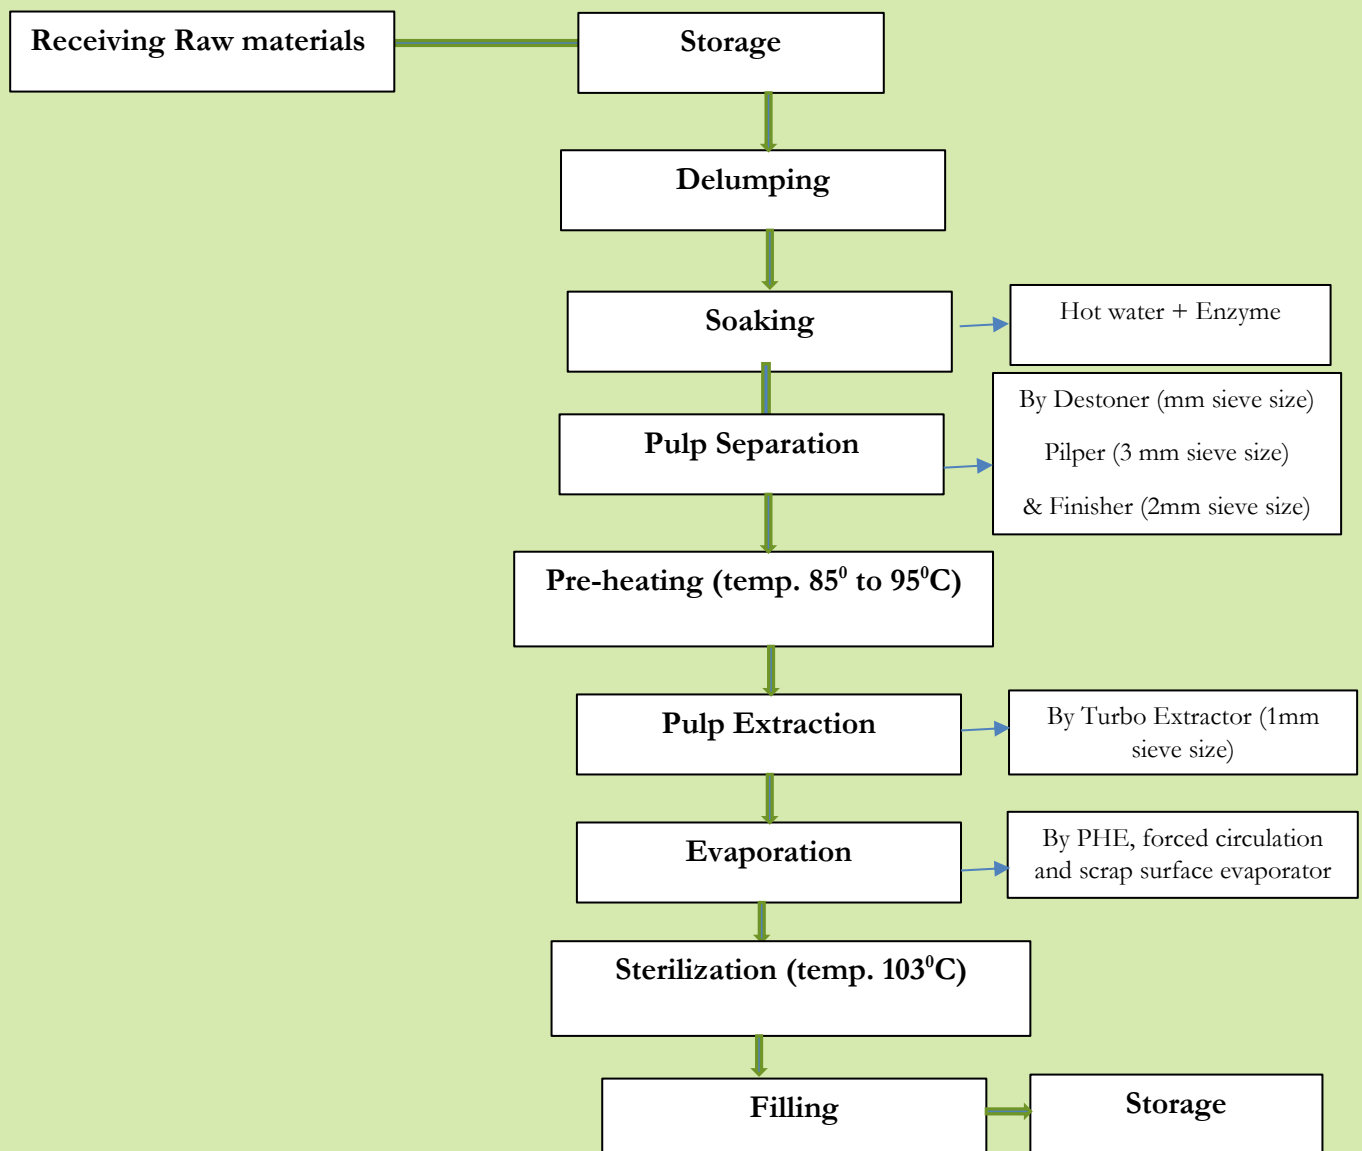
Receiving Raw materials

Storage

Delumping

Soaking

Hot water + Enzyme

Pulp Separation

By Destoner (mm sieve size)

Pilper (3 mm sieve size)

& Finisher (2mm sieve size)

Pre-heating (temp. $85^0$ to $95^0$C)

Pulp Extraction

By Turbo Extractor (1mm sieve size)

Evaporation

By PHE, forced circulation and scrap surface evaporator

Sterilization (temp. $103^0$C)

Filling

Storage